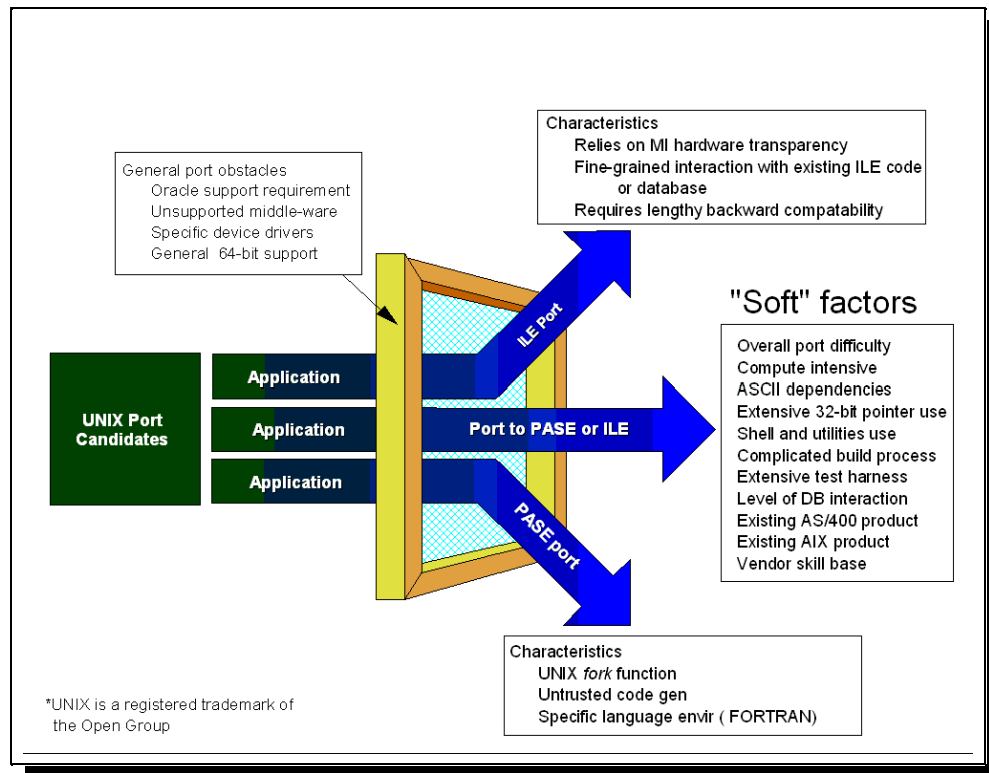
Characteristics
Relies on MI hardware transparency
Fine-grained interaction with existing ILE code or database
Requires lengthy backward compatability

General port obstacles
Oracle support requirement
Unsupported middle-ware
Specific device drivers
General 64-bit support

"Soft" factors

UNIX Port Candidates

Application
Application
Application

ILE Port
Port to PASE or ILE
PASE port

Overall port difficulty
Compute intensive
ASCII dependencies
Extensive 32-bit pointer use
Shell and utilities use
Complicated build process
Extensive test harness
Level of DB interaction
Existing AS/400 product
Existing AIX product
Vendor skill base

Characteristics
UNIX *fork* function
Untrusted code gen
Specific language envir ( FORTRAN)

*UNIX is a registered trademark of the Open Group